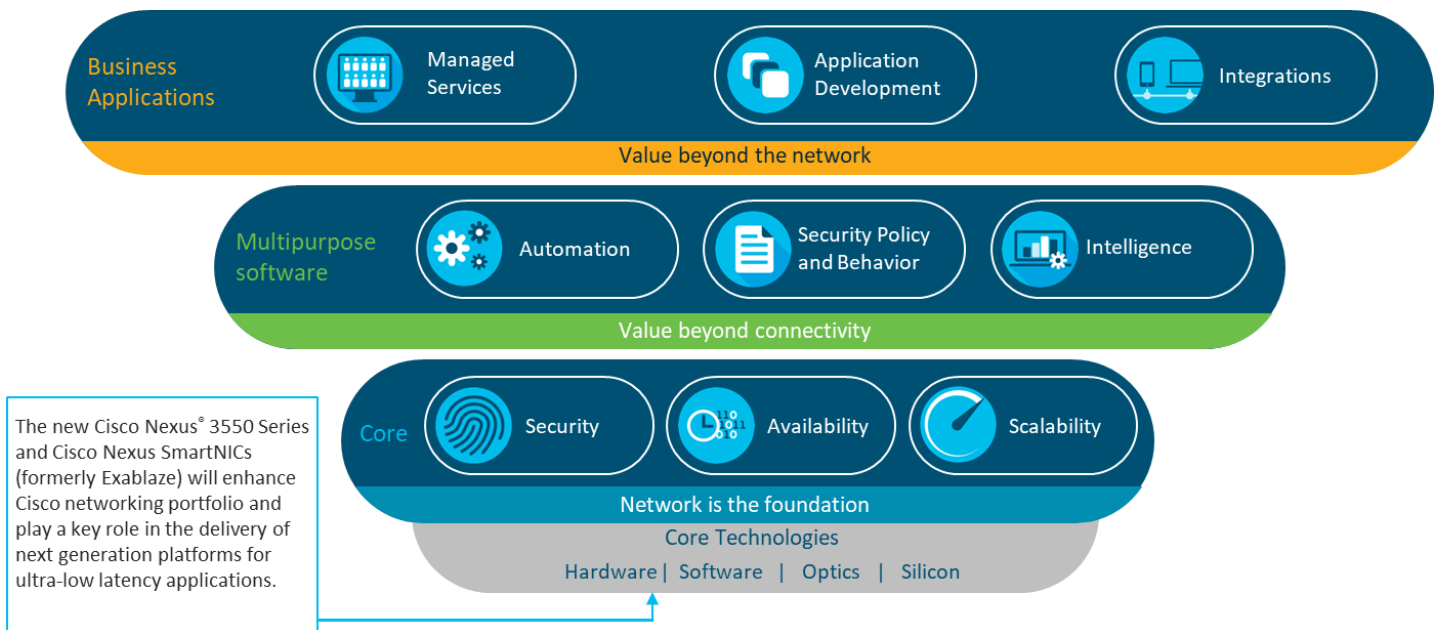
Business Applications

Managed Services

Application Development

Integrations

Value beyond the network

Multipurpose software

Automation

Security Policy and Behavior

Intelligence

Value beyond connectivity

The new Cisco Nexus® 3550 Series and Cisco Nexus SmartNICs (formerly Exablaze) will enhance Cisco networking portfolio and play a key role in the delivery of next generation platforms for ultra-low latency applications.

Core

Security

Availability

Scalability

Network is the foundation

Core Technologies

Hardware | Software | Optics | Silicon